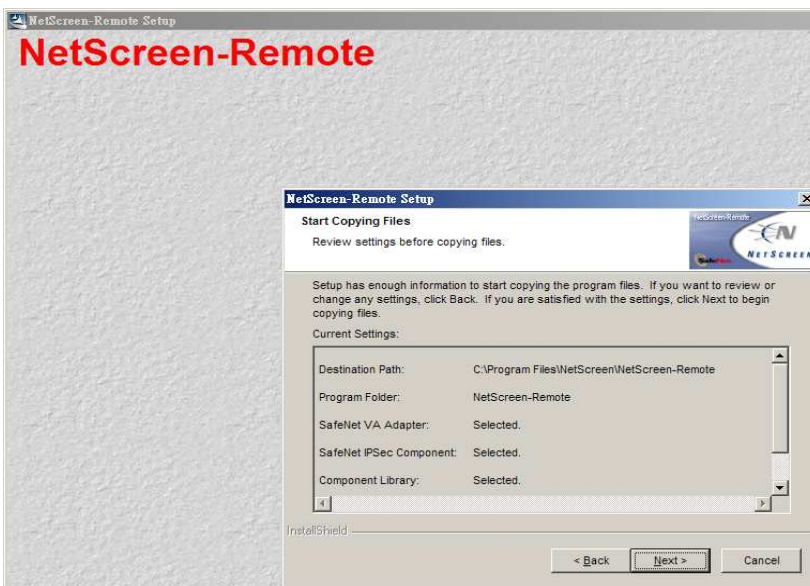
NetScreen-Remote Setup

NetScreen-Remote

NetScreen-Remote Setup

Start Copying Files

Review settings before copying files.

NetScreen-Remote

NETSCREEN

SafeNet

Setup has enough information to start copying the program files. If you want to review or change any settings, click Back. If you are satisfied with the settings, click Next to begin copying files.

Current Settings:

| | |
|---|---|
| Destination Path: | C:\Program Files\NetScreen\NetScreen-Remote |
| Program Folder: | NetScreen-Remote |
| SafeNet VA Adapter: | Selected. |
| SafeNet IPSec Component: | Selected. |
| Component Library: | Selected. |

InstallShield

< Back

Next >

Cancel